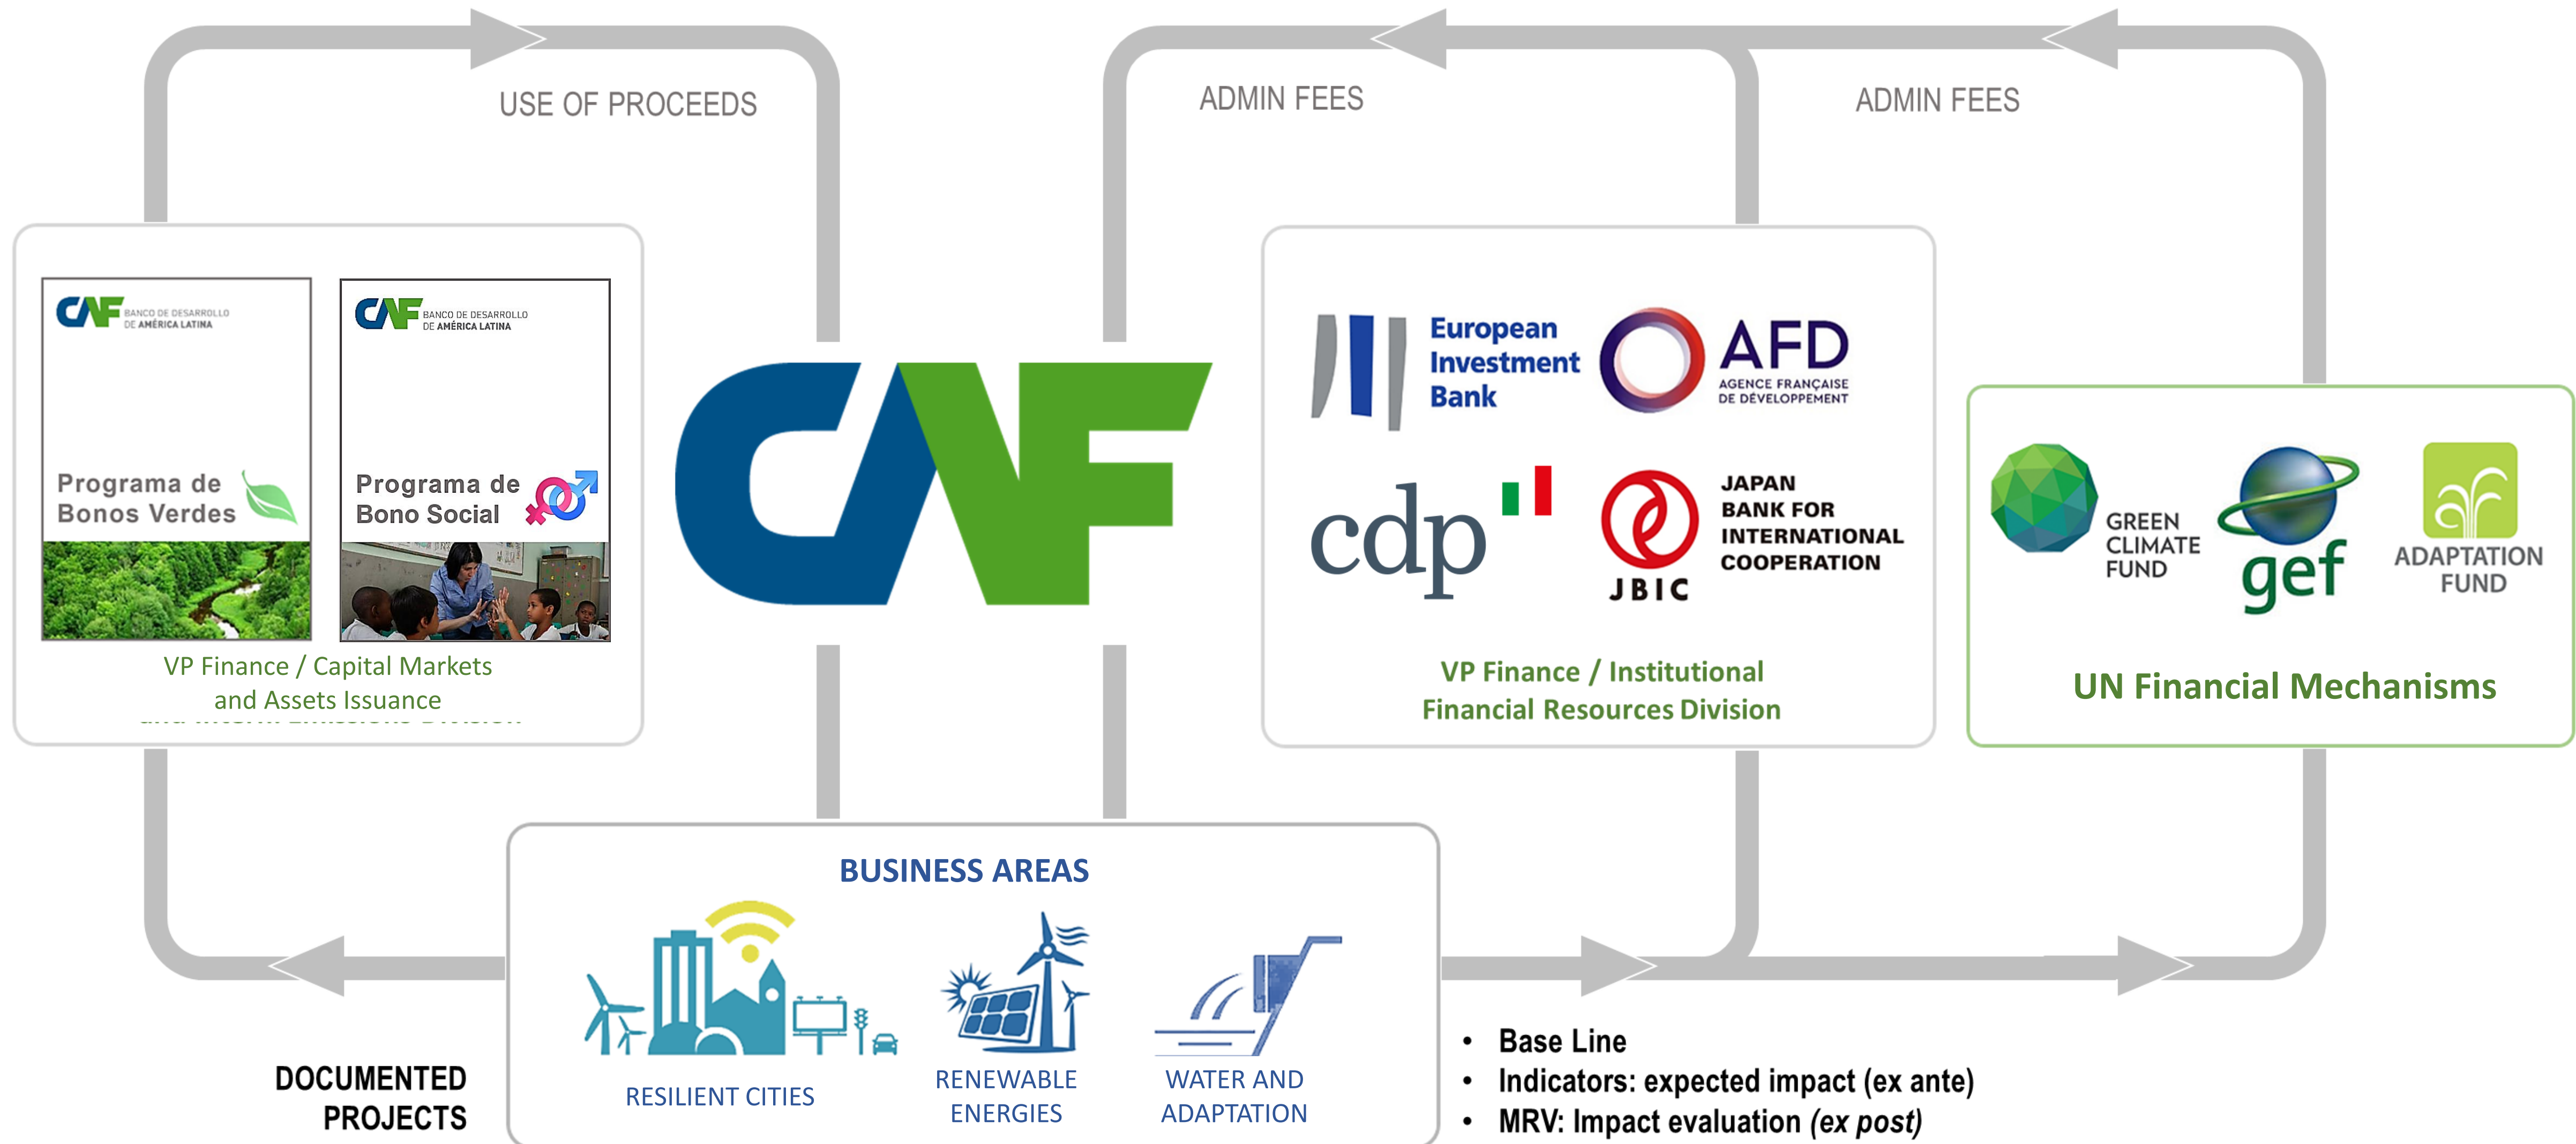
USE OF PROCEEDS

ADMIN FEES

ADMIN FEES

CAF BANCO DE DESARROLLO DE AMÉRICA LATINA

Programa de Bonos Verdes

CAF BANCO DE DESARROLLO DE AMÉRICA LATINA

Programa de Bono Social

VP Finance / Capital Markets and Assets Issuance

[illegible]

CAF

European Investment Bank

AFD AGENCE FRANÇAISE DE DÉVELOPPEMENT

cdp

JAPAN BANK FOR INTERNATIONAL COOPERATION

JBIC

VP Finance / Institutional Financial Resources Division

GREEN CLIMATE FUND

gef

ADAPTATION FUND

UN Financial Mechanisms

BUSINESS AREAS

RESILIENT CITIES

RENEWABLE ENERGIES

WATER AND ADAPTATION

DOCUMENTED PROJECTS

- Base Line
- Indicators: expected impact (ex ante)
- MRV: Impact evaluation (*ex post*)